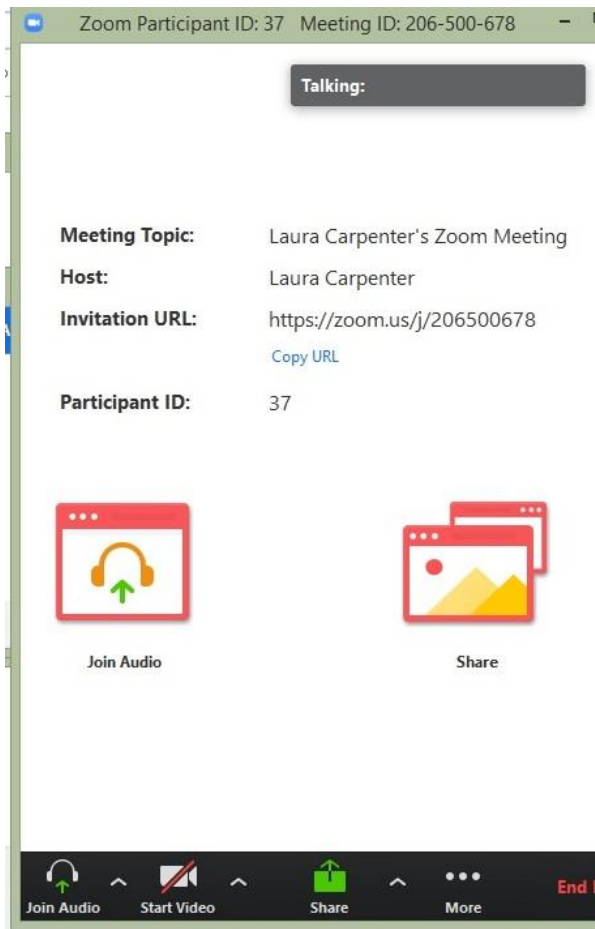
Zoom Participant ID: 37 Meeting ID: 206-500-678

Talking:

| | |
|---|---|
| Meeting Topic: | Laura Carpenter's Zoom Meeting |
| Host: | Laura Carpenter |
| Invitation URL: | https://zoom.us/j/206500678 Copy URL |
| Participant ID: | 37 |

Join Audio

Share

Join Audio Start Video Share More End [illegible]